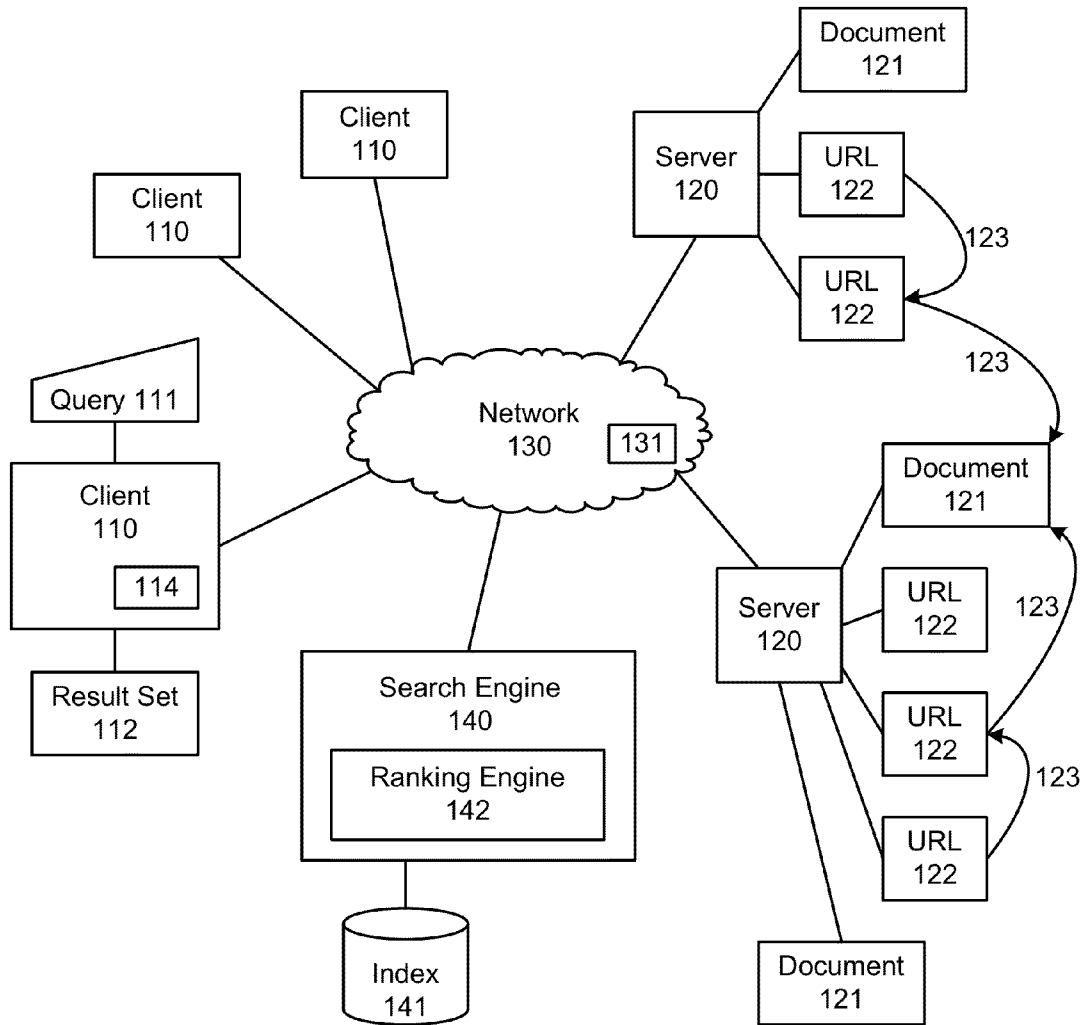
Document
121

Client
110

Server
120

URL
122

Client
110

123

URL
122

123

Query 111

Network
130

131

Document
121

Client
110

114

Server
120

URL
122

123

Result Set
112

Search Engine
140

Ranking Engine
142

URL
122

123

URL
122

Index
141

Document
121